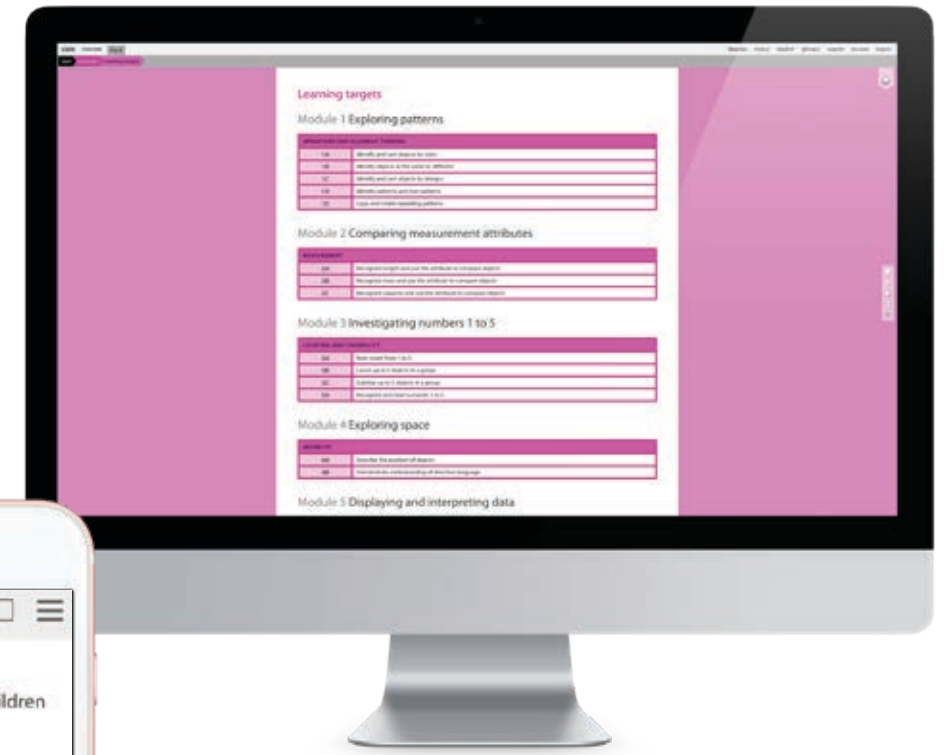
Learning targets

Module 1 Exploring patterns

| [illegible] |
|---|
| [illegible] |

Module 2 Comparing measurement attributes

| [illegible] |
|---|
| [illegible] |

Module 3 Investigating numbers 1 to 5

| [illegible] |
|---|
| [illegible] |

Module 4 Exploring space

| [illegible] |
|---|
| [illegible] |

Module 5 Displaying and interpreting data

ildren